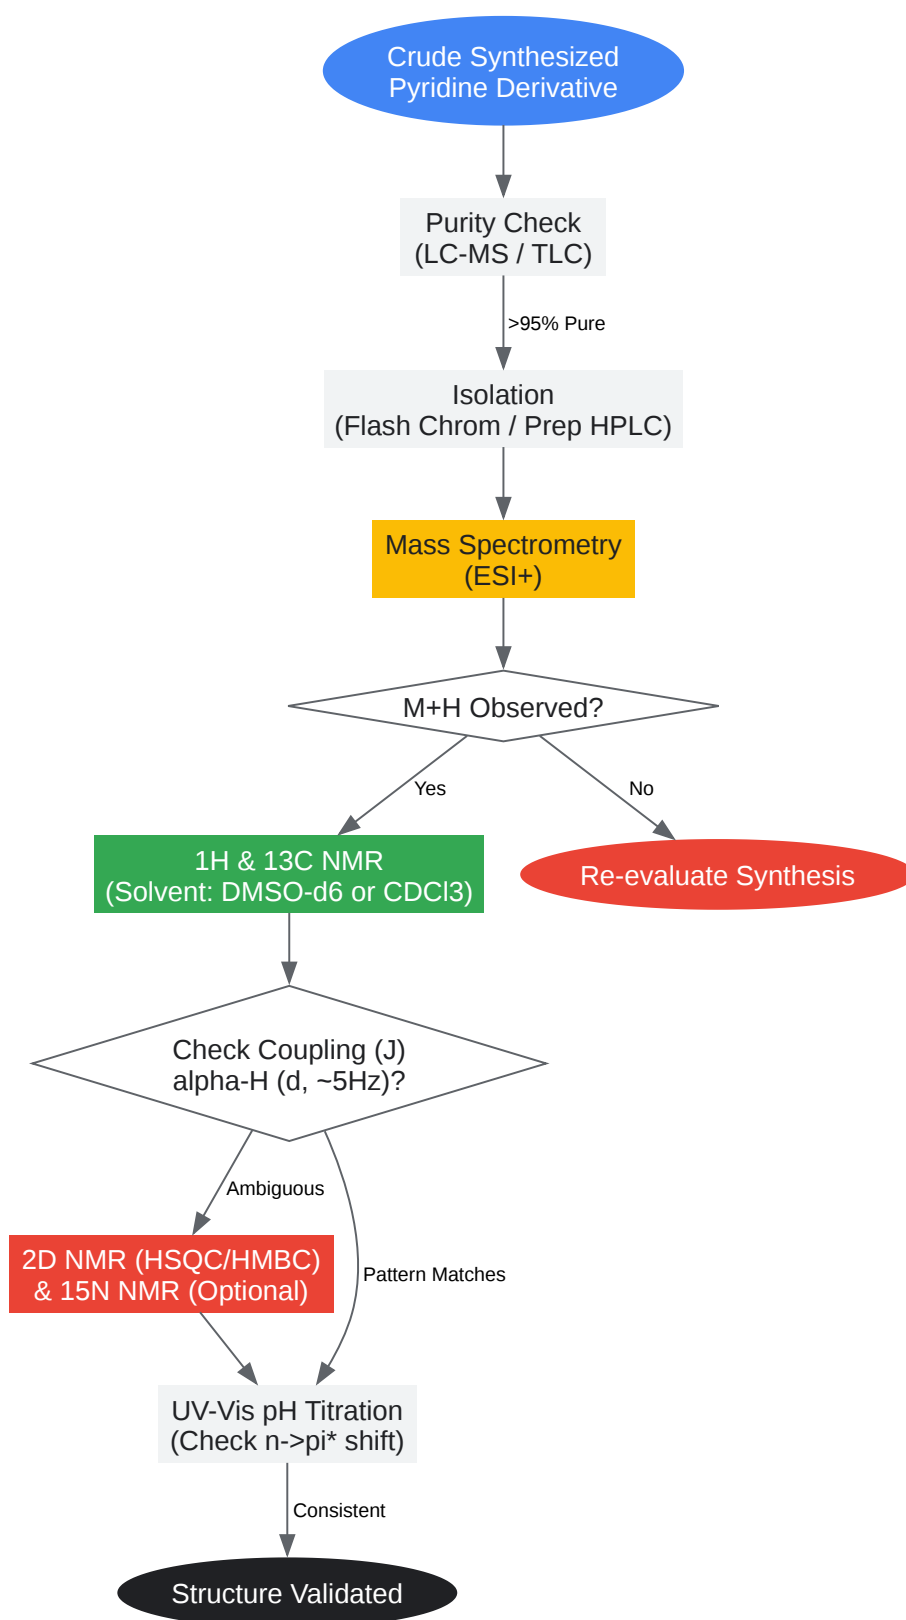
Crude Synthesized Pyridine Derivative

Purity Check (LC-MS / TLC)

>95% Pure

Isolation (Flash Chrom / Prep HPLC)

Mass Spectrometry (ESI+)

M+H Observed?

Yes

No

1H & 13C NMR (Solvent: DMSO-d6 or CDCl3)

Re-evaluate Synthesis

Check Coupling (J) alpha-H (d, ~5Hz)?

Ambiguous

Pattern Matches

2D NMR (HSQC/HMBC) & 15N NMR (Optional)

UV-Vis pH Titration (Check n->pi* shift)

Consistent

Structure Validated